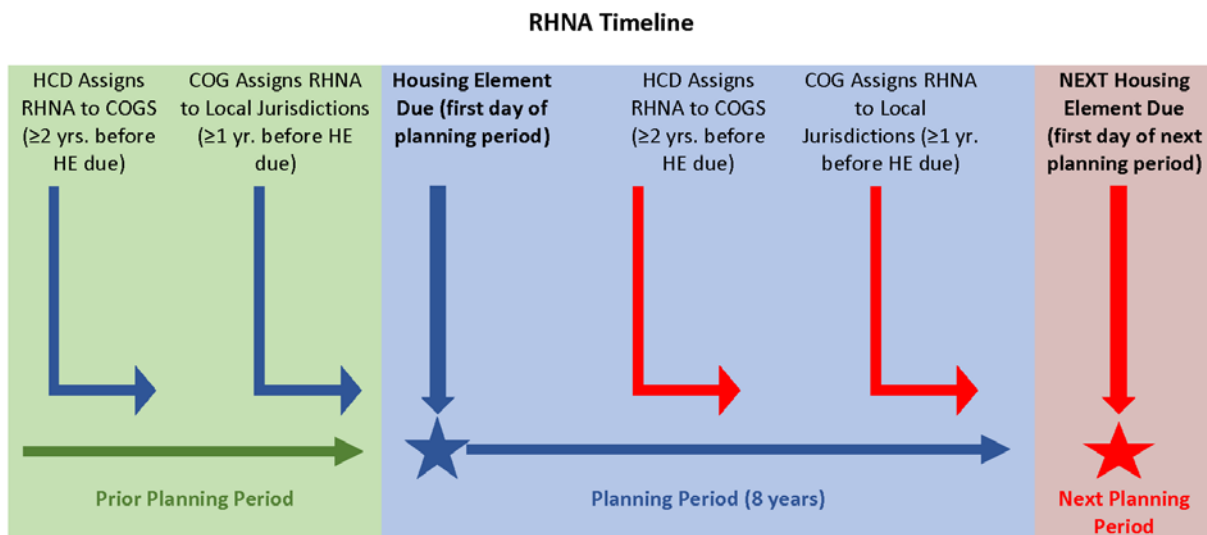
RHNA Timeline

HCD Assigns RHNA to COGS (≥2 yrs. before HE due)

COG Assigns RHNA to Local Jurisdictions (≥1 yr. before HE due)

Housing Element Due (first day of planning period)

HCD Assigns RHNA to COGS (≥2 yrs. before HE due)

COG Assigns RHNA to Local Jurisdictions (≥1 yr. before HE due)

NEXT Housing Element Due (first day of next planning period)

Prior Planning Period

Planning Period (8 years)

Next Planning Period